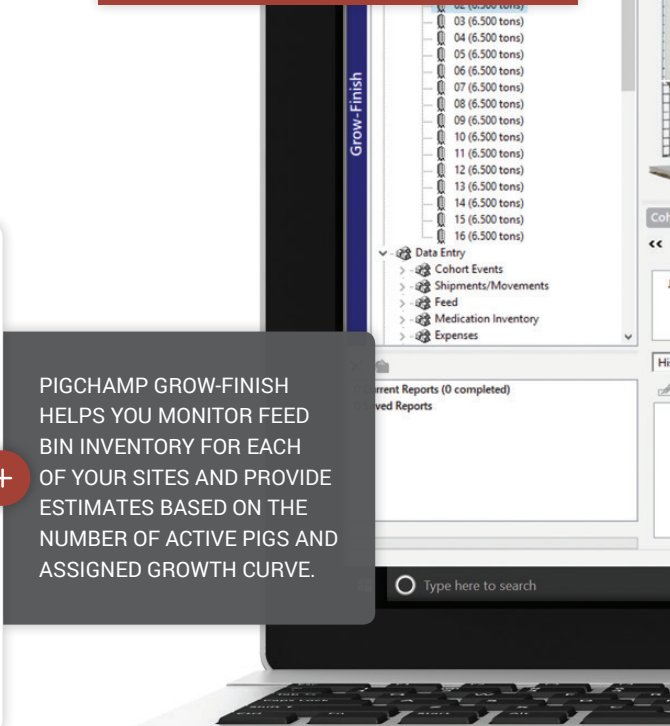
Grow-Finish

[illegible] (6.500 tons)
03 (6.500 tons)
04 (6.500 tons)
05 (6.500 tons)
06 (6.500 tons)
07 (6.500 tons)
08 (6.500 tons)
09 (6.500 tons)
10 (6.500 tons)
11 (6.500 tons)
12 (6.500 tons)
13 (6.500 tons)
14 (6.500 tons)
15 (6.500 tons)
16 (6.500 tons)
Data Entry
Cohort Events
Shipments/Movements
Feed
Medication Inventory
Expenses

Coh
<<
Hi

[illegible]rrent Reports (0 completed)
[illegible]ved Reports

PIGCHAMP GROW-FINISH HELPS YOU MONITOR FEED BIN INVENTORY FOR EACH OF YOUR SITES AND PROVIDE ESTIMATES BASED ON THE NUMBER OF ACTIVE PIGS AND ASSIGNED GROWTH CURVE.

+

Type here to search